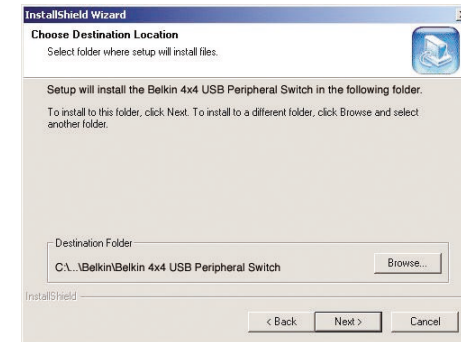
InstallShield Wizard

Choose Destination Location

Select folder where setup will install files.

Setup will install the Belkin 4x4 USB Peripheral Switch in the following folder.

To install to this folder, click Next. To install to a different folder, click Browse and select another folder.

Destination Folder

C:\...\Belkin\Belkin 4x4 USB Peripheral Switch

Browse...

InstallShield

< Back

Next >

Cancel